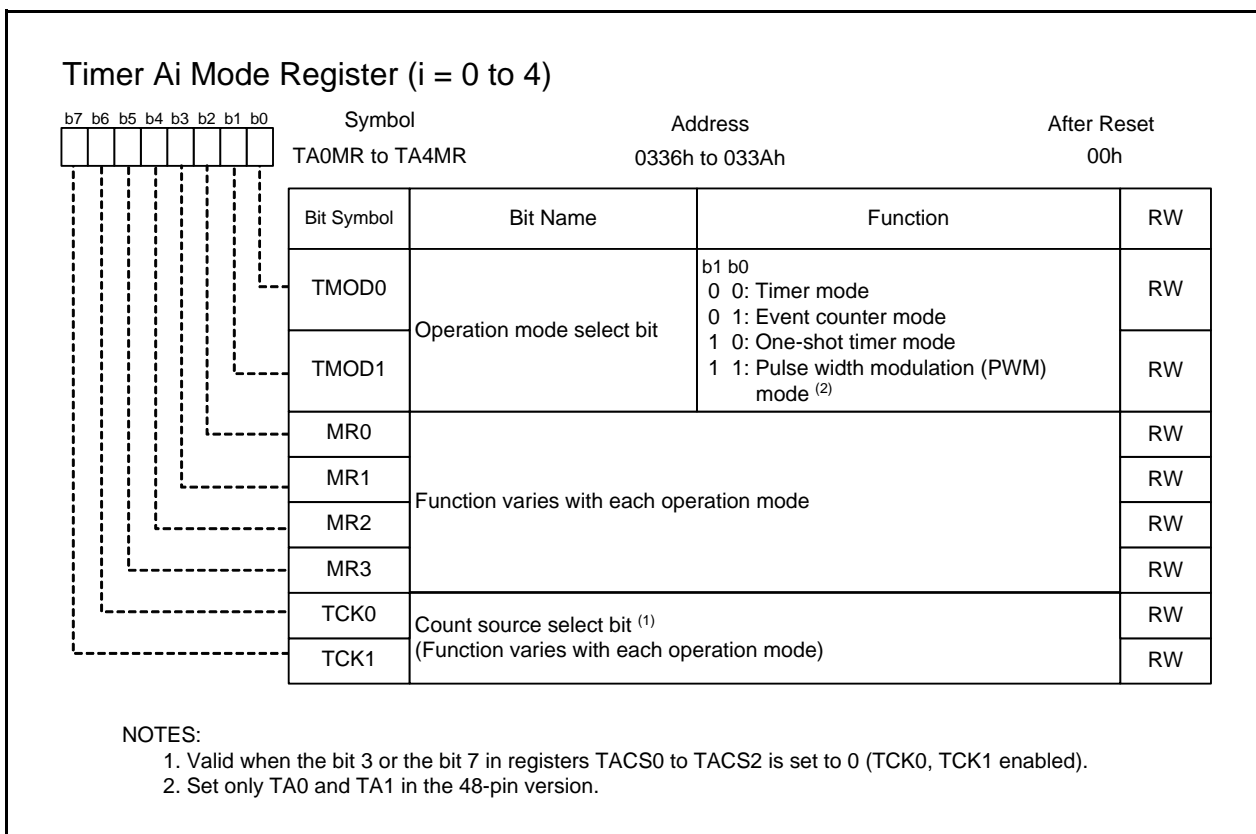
Timer Ai Mode Register (i = 0 to 4)

b7 b6 b5 b4 b3 b2 b1 b0

| Symbol | Address | After Reset |
|---|---|---|
| TA0MR to TA4MR | 0336h to 033Ah | 00h |

| Bit Symbol | Bit Name | Function | RW |
|---|---|---|---|
| TMOD0 | Operation mode select bit | b1 b0<br>0 0: Timer mode<br>0 1: Event counter mode<br>1 0: One-shot timer mode<br>1 1: Pulse width modulation (PWM) mode $^{(2)}$ | RW |
| TMOD1 | | | RW |
| MR0 | Function varies with each operation mode | | RW |
| MR1 | | | RW |
| MR2 | | | RW |
| MR3 | | | RW |
| TCK0 | Count source select bit $^{(1)}$<br>(Function varies with each operation mode) | | RW |
| TCK1 | | | RW |

NOTES:
1. Valid when the bit 3 or the bit 7 in registers TACS0 to TACS2 is set to 0 (TCK0, TCK1 enabled).
2. Set only TA0 and TA1 in the 48-pin version.